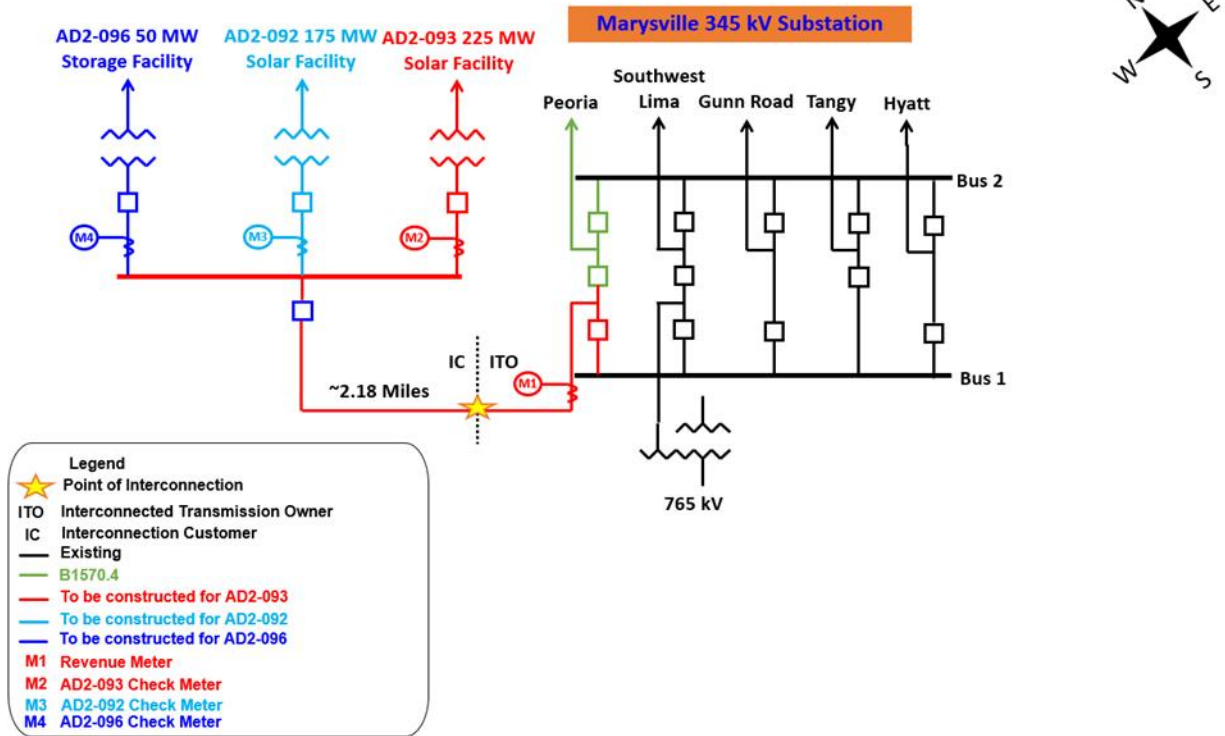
Marysville 345 kV Substation

AD2-096 50 MW Storage Facility

AD2-092 175 MW Solar Facility

AD2-093 225 MW Solar Facility

Peoria

Southwest Lima

Gunn Road

Tangy

Hyatt

Bus 2

Bus 1

M4

M3

M2

M1

IC

ITO

~2.18 Miles

765 kV

N

E

W

S

Legend
Point of Interconnection
ITO Interconnected Transmission Owner
IC Interconnection Customer
Existing
B1570.4
To be constructed for AD2-093
To be constructed for AD2-092
To be constructed for AD2-096
M1 Revenue Meter
M2 AD2-093 Check Meter
M3 AD2-092 Check Meter
M4 AD2-096 Check Meter